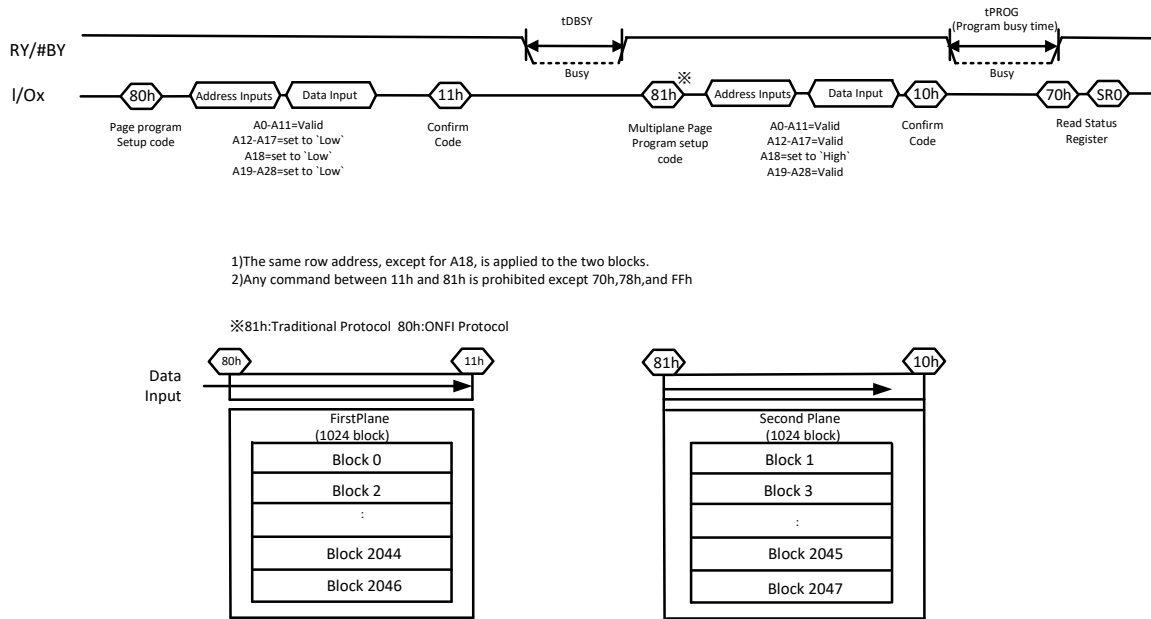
tDBSY

tPROG
(Program busy time)

RY/#BY

Busy

Busy

I/Ox

80h

Address Inputs

Data Input

11h

81h ※

Address Inputs

Data Input

10h

70h

SR0

Page program Setup code

A0-A11=Valid
A12-A17=set to `Low`
A18=set to `Low`
A19-A28=set to `Low`

Confirm Code

Multiplane Page Program setup code

A0-A11=Valid
A12-A17=Valid
A18=set to `High`
A19-A28=Valid

Confirm Code

Read Status Register

1)The same row address, except for A18, is applied to the two blocks.
2)Any command between 11h and 81h is prohibited except 70h,78h,and FFh

※81h:Traditional Protocol 80h:ONFI Protocol

80h

11h

Data Input

FirstPlane
(1024 block)

| Block 0 |
|---|
| Block 2 |
| : |
| Block 2044 |
| Block 2046 |

81h

10h

Second Plane
(1024 block)

| Block 1 |
|---|
| Block 3 |
| : |
| Block 2045 |
| Block 2047 |